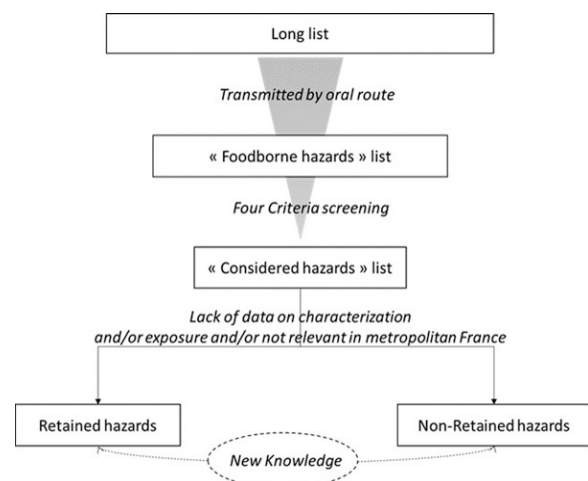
Long list

Transmitted by oral route

« Foodborne hazards » list

Four Criteria screening

« Considered hazards » list

Lack of data on characterization and/or exposure and/or not relevant in metropolitan France

Retained hazards

Non-Retained hazards

New Knowledge